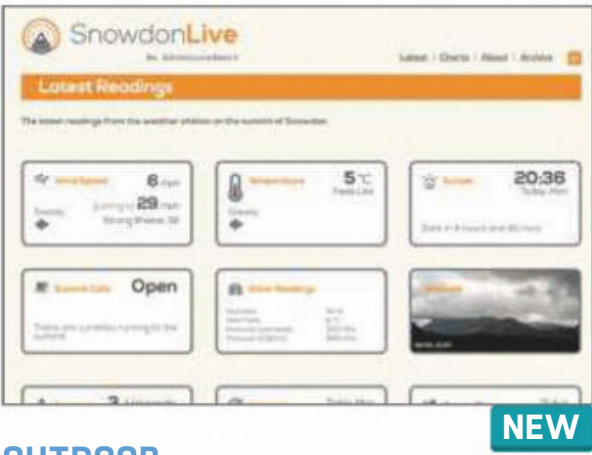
SnowdonLive

Latest | Charts | About | Archive

Latest Readings

The latest readings from the weather station on the summit of Snowdon.

Wind Speed 6 mph

Gusting to 29 mph

Strong Breeze, SE

Temperature 5°C

Feels Like

Sunset 20:36

Today, Mon

Summit Cafe Open

Trains are currently running to the summit

Other Readings

3

NEW

OUTDOOR